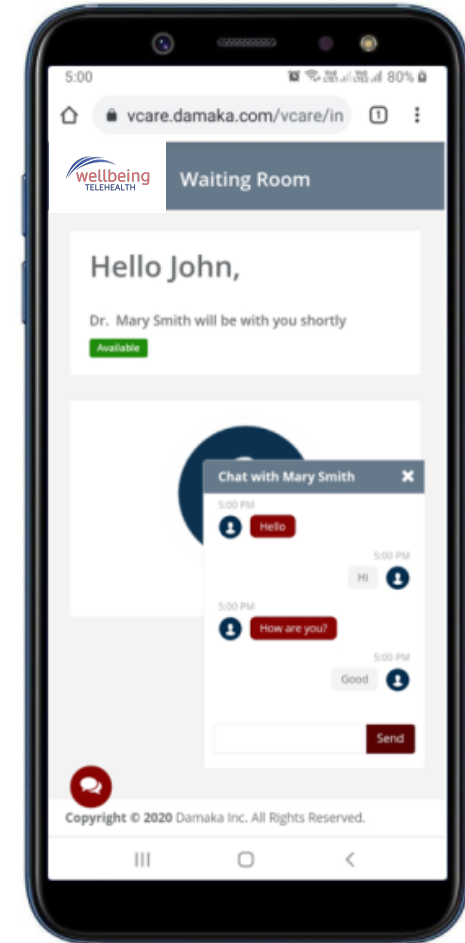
5:00 80%

vcare.damaka.com/vcare/in

1

wellbeing TELEHEALTH

Waiting Room

Hello John,

Dr. Mary Smith will be with you shortly

Available

Chat with Mary Smith

5:00 PM
Hello

5:00 PM
Hi

5:00 PM
How are you?

5:00 PM
Good

Send

Copyright © 2020 Damaka Inc. All Rights Reserved.